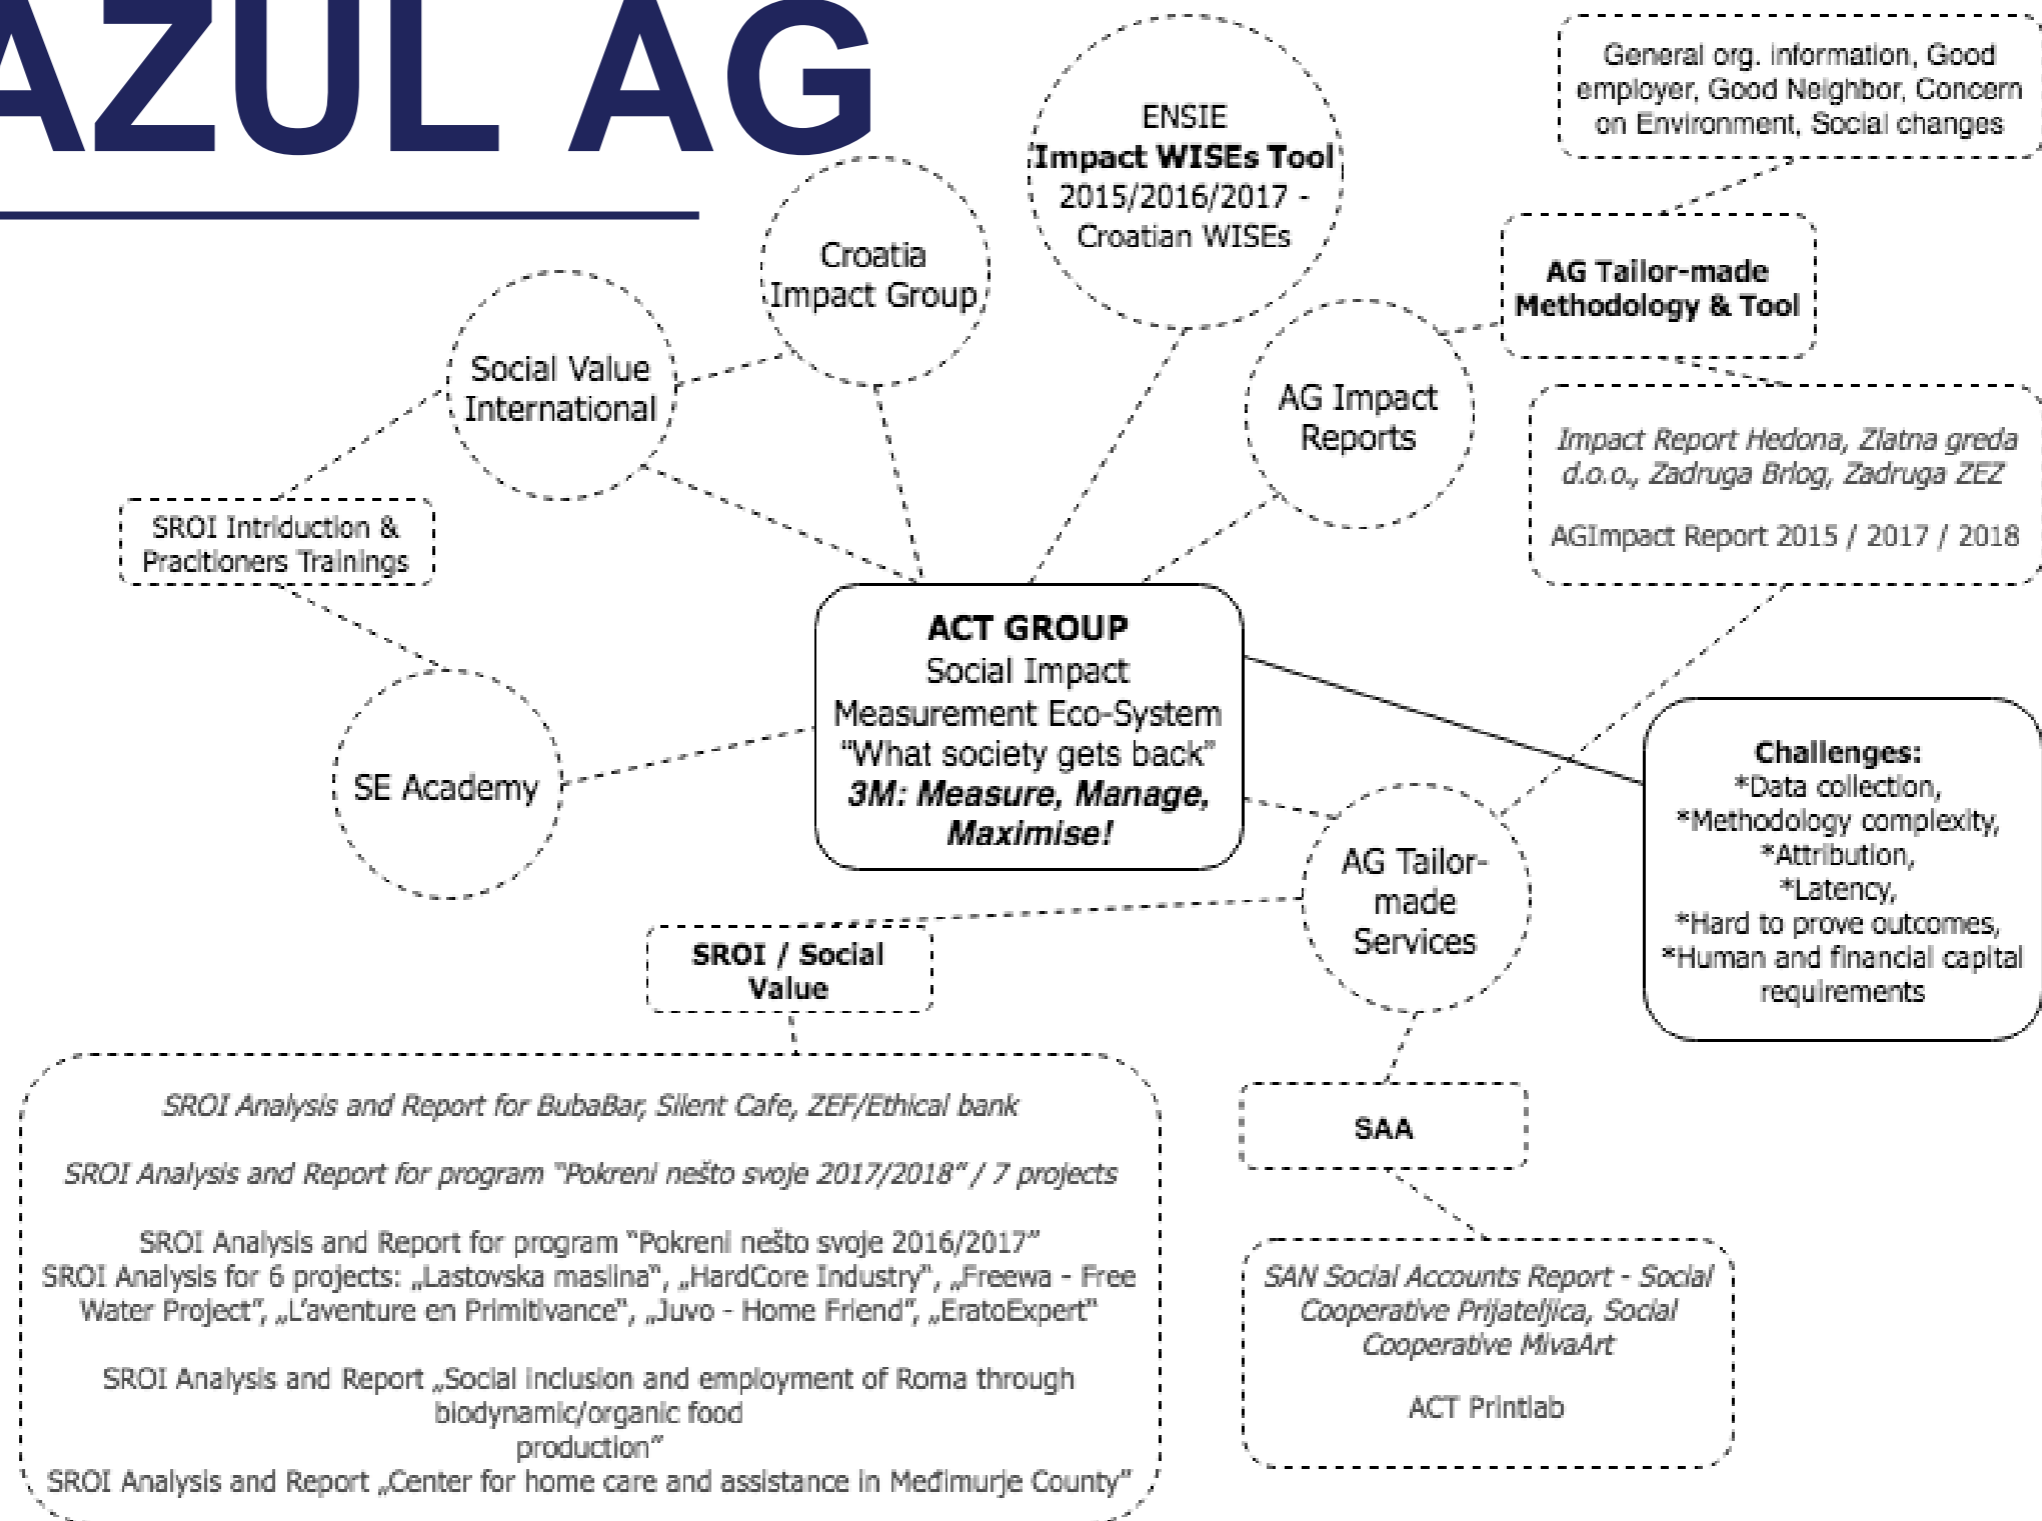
AZUL AG

ENSIE
Impact WISEs Tool
2015/2016/2017 -
Croatian WISEs

General org. information, Good employer, Good Neighbor, Concern on Environment, Social changes

Croatia
Impact Group

Social Value
International

AG Tailor-made
Methodology & Tool

AG Impact
Reports

Impact Report Hedona, Zlatna greda d.o.o., Zadruga Brlog, Zadruga ZEZ

AGImpact Report 2015 / 2017 / 2018

SROI Intriduction &
Practioners Trainings

ACT GROUP
Social Impact
Measurement Eco-System
"What society gets back"
3M: Measure, Manage,
Maximise!

SE Academy

Challenges:
*Data collection,
*Methodology complexity,
*Attribution,
*Latency,
*Hard to prove outcomes,
*Human and financial capital requirements

AG Tailor-
made
Services

SROI / Social
Value

SRoI Analysis and Report for BubaBar, Silent Cafe, ZEF/Ethical bank

SROI Analysis and Report for program "Pokreni nešto svoje 2017/2018" / 7 projects

SROI Analysis and Report for program "Pokreni nešto svoje 2016/2017"
SROI Analysis for 6 projects: „Lastovska maslina", „HardCore Industry", „Freewa - Free Water Project", „L'aventure en Primitivance", „Juvo - Home Friend", „EratoExpert"

SROI Analysis and Report „Social inclusion and employment of Roma through biodynamic/organic food production"
SROI Analysis and Report „Center for home care and assistance in Međimurje County"

SAA

SAN Social Accounts Report - Social Cooperative Prijateljica, Social Cooperative MivaArt

ACT Printlab